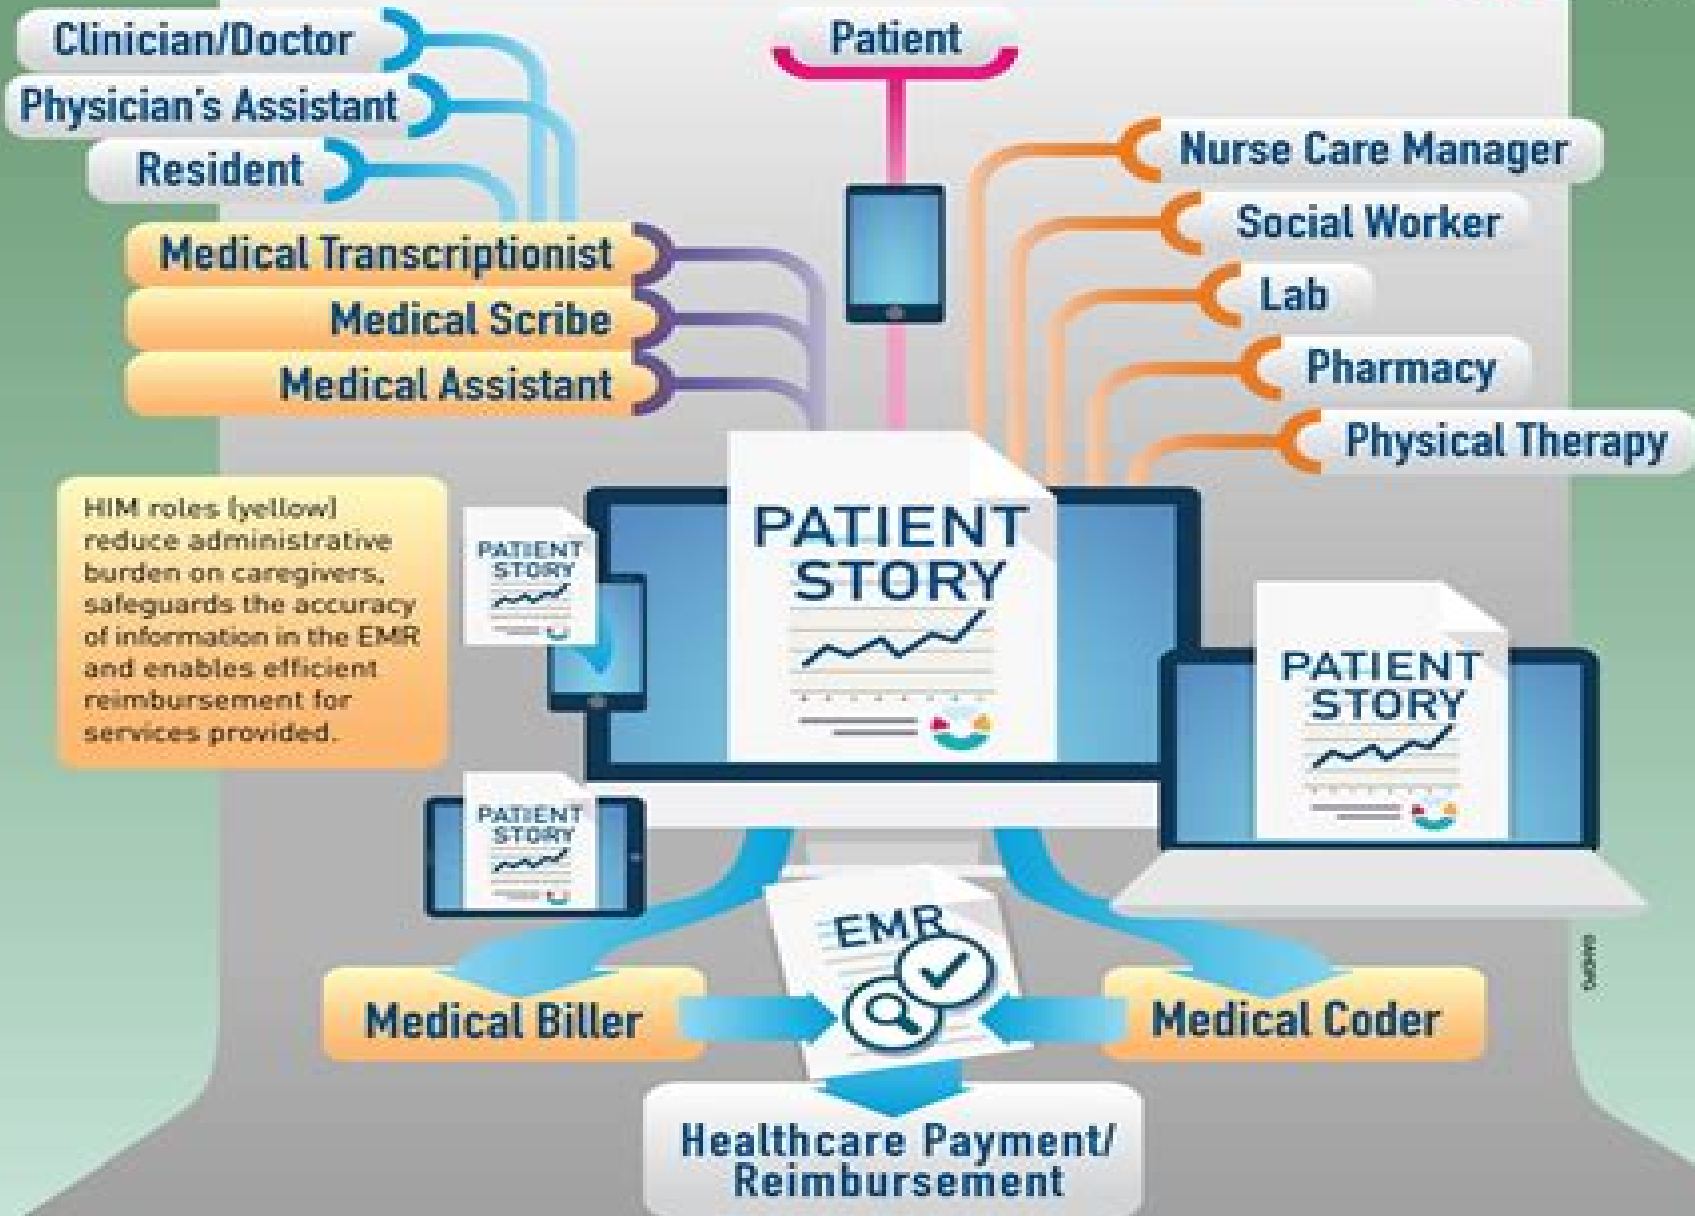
Clinician/Doctor
Physician's Assistant
Resident
Medical Transcriptionist
Medical Scribe
Medical Assistant

Patient

Nurse Care Manager
Social Worker
Lab
Pharmacy
Physical Therapy

HIM roles (yellow) reduce administrative burden on caregivers, safeguards the accuracy of information in the EMR and enables efficient reimbursement for services provided.

PATIENT STORY

PATIENT STORY

PATIENT STORY

PATIENT STORY

EMR

Medical Biller
Medical Coder

Healthcare Payment/ Reimbursement